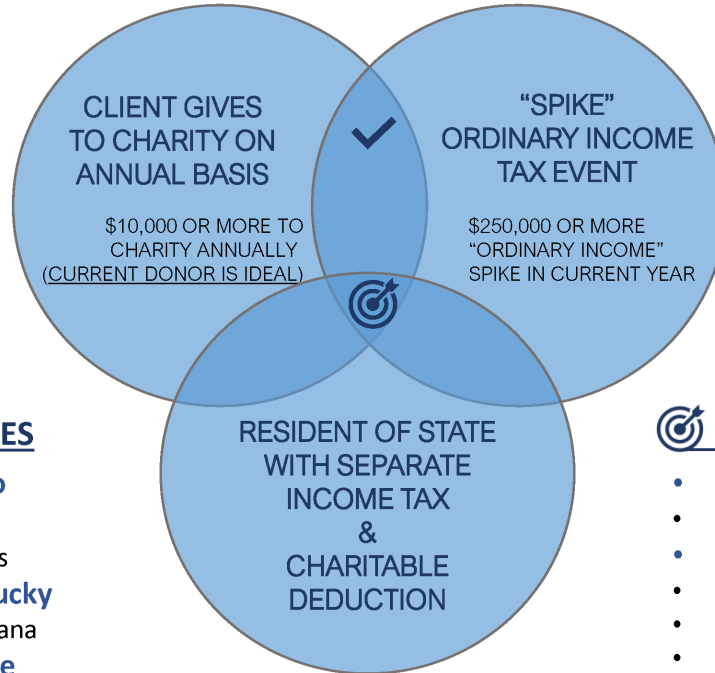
CLIENT GIVES TO CHARITY ON ANNUAL BASIS

$10,000 OR MORE TO CHARITY ANNUALLY (CURRENT DONOR IS IDEAL)

"SPIKE" ORDINARY INCOME TAX EVENT

$250,000 OR MORE "ORDINARY INCOME" SPIKE IN CURRENT YEAR

RESIDENT OF STATE WITH SEPARATE INCOME TAX & CHARITABLE DEDUCTION

ES

o

s

ucky

ana

e

•
•
•
•
•
•